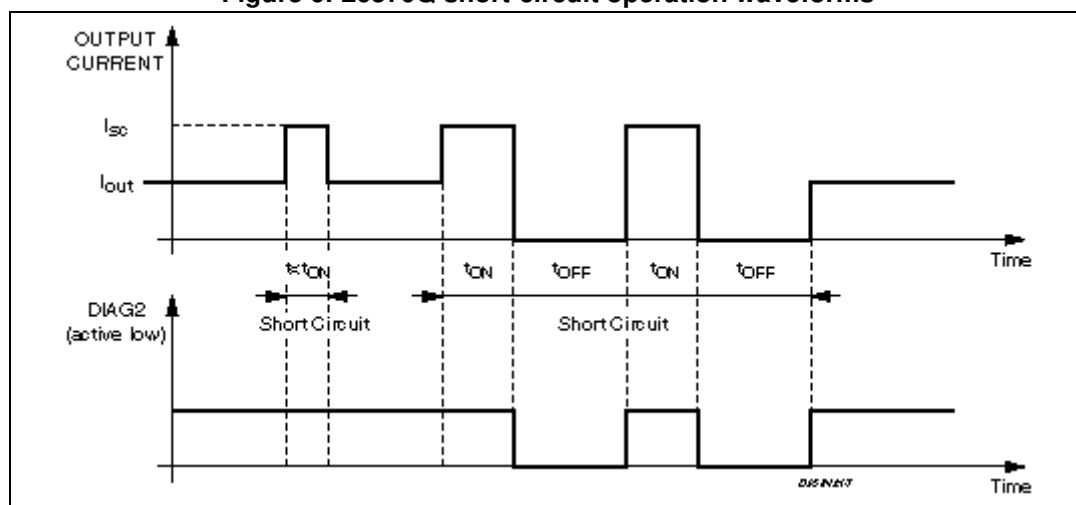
Figure 3. L6376 Short-circuit operation waveforms

OUTPUT CURRENT

$I_{sc}$

$I_{out}$

Time

$t<t_{ON}$

$t_{ON}$

$t_{OFF}$

$t_{ON}$

$t_{OFF}$

DIAG2 (active low)

Short Circuit

Short Circuit

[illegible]

Time